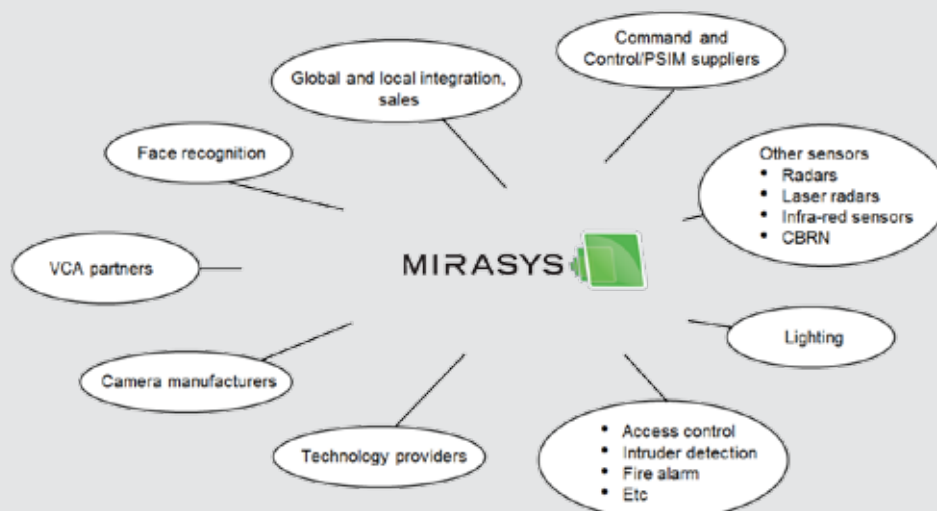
Command and Control/PSIM suppliers

Global and local integration, sales

Face recognition

Other sensors
- Radars
- Laser radars
- Infra-red sensors
- CBRN

VCA partners

MIRASYS

Lighting

Camera manufacturers

Technology providers

- Access control
- Intruder detection
- Fire alarm
- Etc